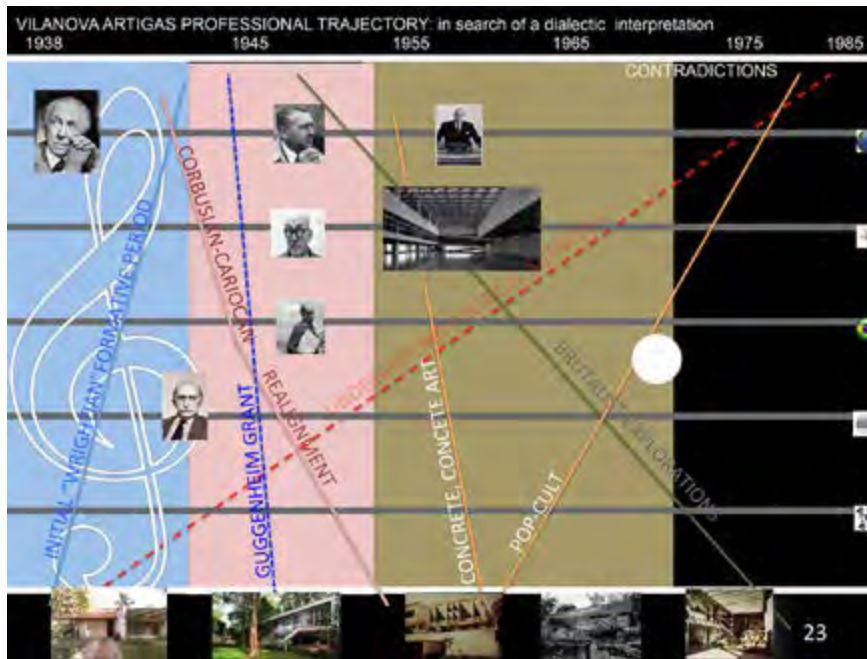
VILANOVA ARTIGAS PROFESSIONAL TRAJECTORY: in search of a dialectic interpretation

1938 1945 1955 1965 1975 1985

CONTRADICTIONS

INITIAL "WRIGHTIAN" FORMATIVE PERIOD

CORBUSIAN-CARIOCAN

GUGGENHEIM GRANT

REALIGNMENT

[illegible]

CONCRETE, CONCETE ART

POP-CULT

BRUTALIST EXPLORATIONS

23